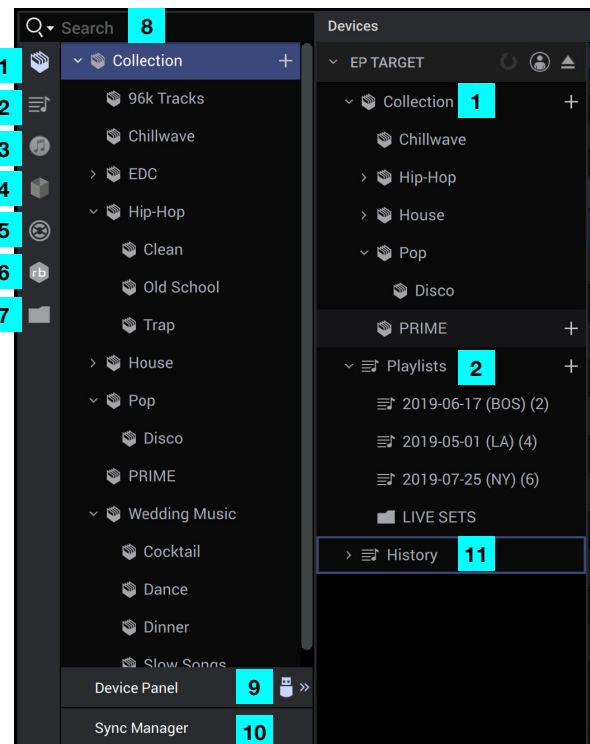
Search 8

1
2
3
4
5
6
7

Collection +
96k Tracks
Chillwave
EDC
Hip-Hop
Clean
Old School
Trap
House
Pop
Disco
PRIME
Wedding Music
Cocktail
Dance
Dinner
Slow Songs

Device Panel 9 »
Sync Manager 10

Devices
EP TARGET
Collection 1 +
Chillwave
Hip-Hop
House
Pop
Disco
PRIME +
Playlists 2 +
2019-06-17 (BOS) (2)
2019-05-01 (LA) (4)
2019-07-25 (NY) (6)
LIVE SETS
History 11